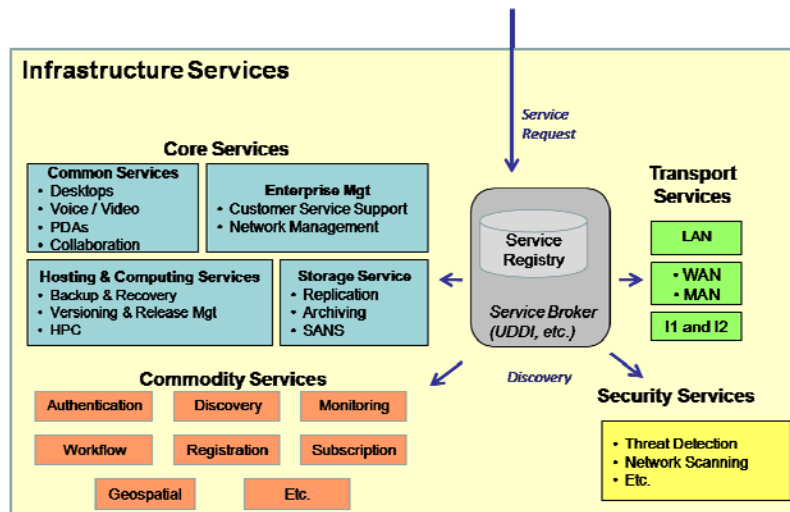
Infrastructure Services

Service Request

Core Services

Common Services
• Desktops
• Voice / Video
• PDAs
• Collaboration

Enterprise Mgt
• Customer Service Support
• Network Management

Hosting & Computing Services
• Backup & Recovery
• Versioning & Release Mgt
• HPC

Storage Service
• Replication
• Archiving
• SANS

Service Registry

Service Broker (UDDI, etc.)

Transport Services

LAN

• WAN
• MAN

I1 and I2

Commodity Services

Discovery

Authentication
Discovery
Monitoring
Workflow
Registration
Subscription
Geospatial
Etc.

Security Services

• Threat Detection
• Network Scanning
• Etc.